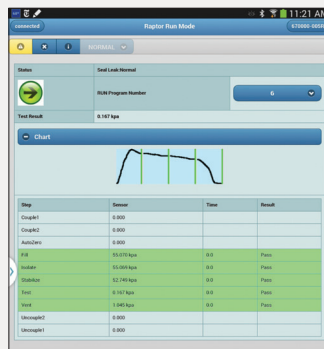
11:21 AM

connected

Raptor Run Mode

070005-985

NORMAL

| Status | Seal Leak:Normal |
|---|---|
| | RUN Program Number |
| Test Result | 0.167 kpa |

6

Chart

| Step | Sensor | Time | Result |
|---|---|---|---|
| Couple1 | 0.000 | | |
| Couple2 | 0.000 | | |
| AutoZero | 0.000 | | |
| Fill | 55.078 kpa | 0.0 | Pass |
| Isolate | 53.069 kpa | 0.0 | Pass |
| Stabilize | 52.749 kpa | 0.0 | Pass |
| Test | 0.167 kpa | 0.0 | Pass |
| Vent | 3.845 kpa | 0.0 | Pass |
| Uncouple2 | 0.000 | | |
| Uncouple1 | 0.000 | | |